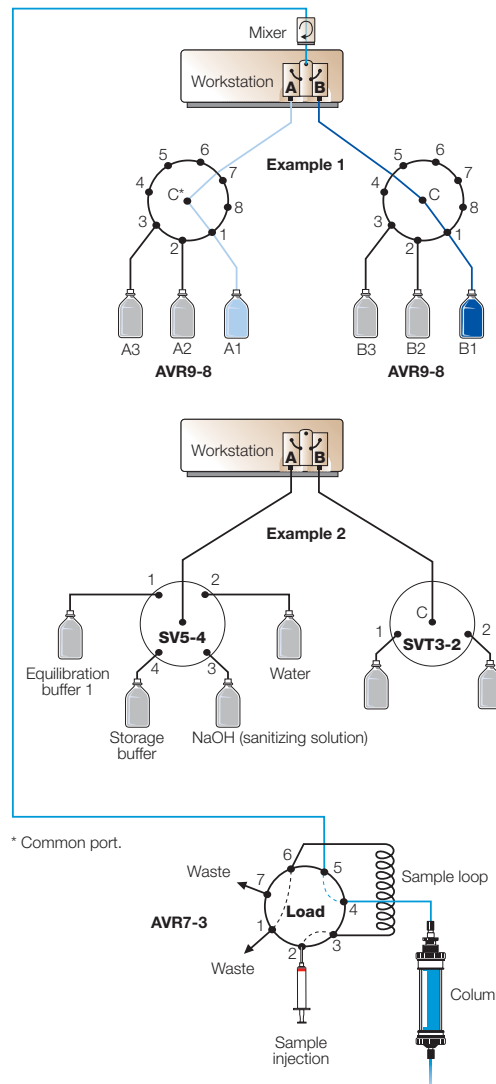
Mixer

Workstation A B

Example 1

5 6 4 C* 7 8 3 2 1

5 6 4 C 7 8 3 2 1

A3 A2 A1

B3 B2 B1

AVR9-8

AVR9-8

Workstation A B

Example 2

1 2 SV5-4 4 3

Equilibration buffer 1

Water

Storage buffer

NaOH (sanitizing solution)

C 1 SVT3-2 2

* Common port.

Waste

7 6 5

Sample loop

AVR7-3

Load

4

1 2 3

Waste

Colum

Sample injection